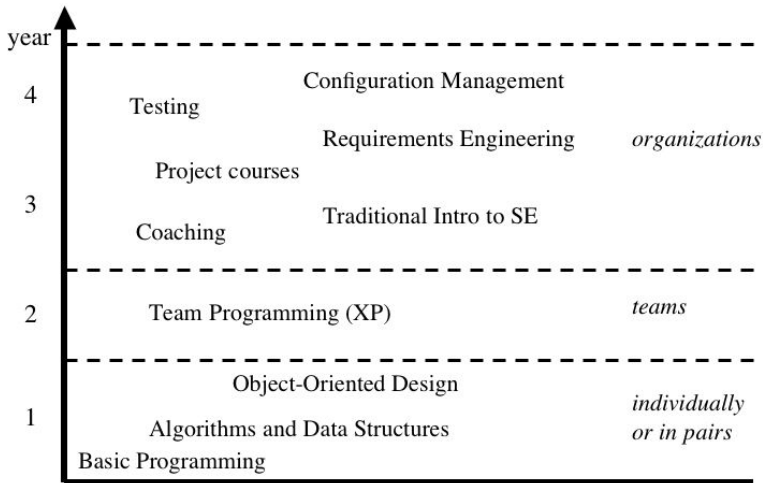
year

4

Configuration Management

Testing

Requirements Engineering

*organizations*

Project courses

3

Traditional Intro to SE

Coaching

2

Team Programming (XP)

*teams*

Object-Oriented Design

1

*individually or in pairs*

Algorithms and Data Structures

Basic Programming